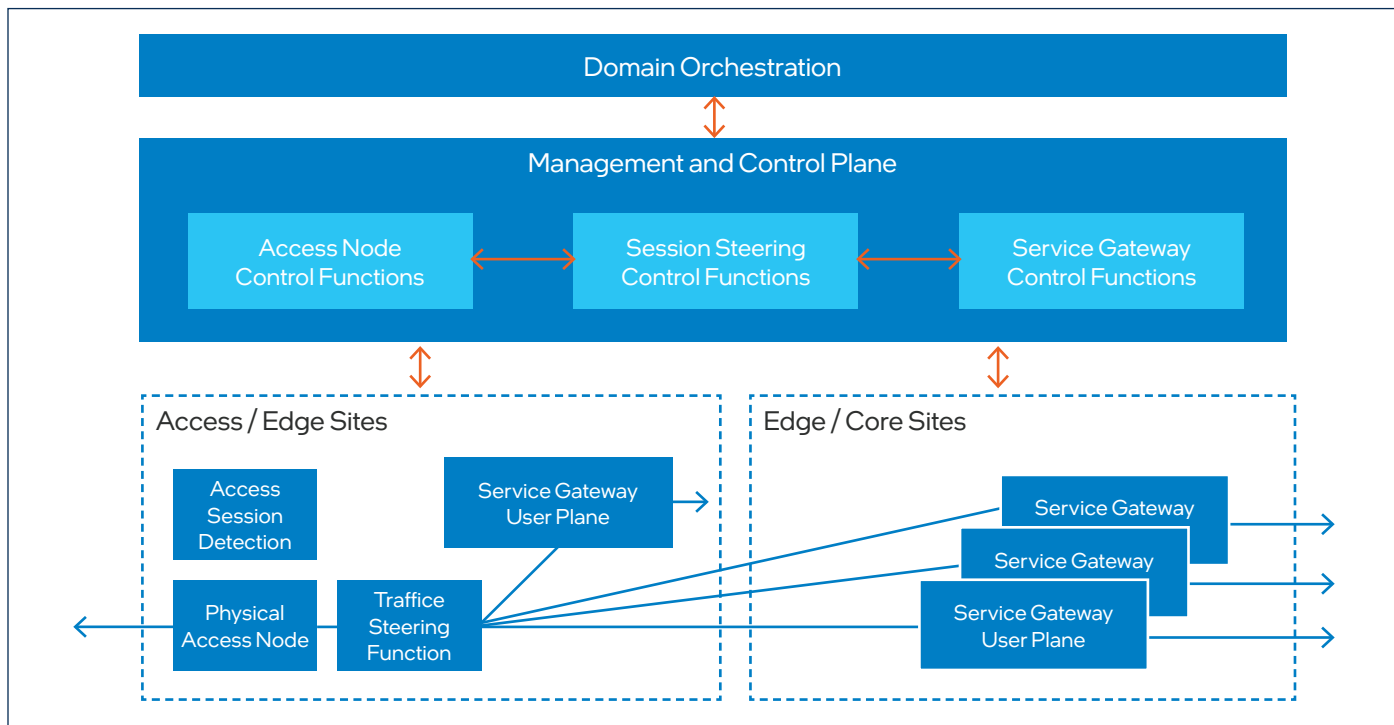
Domain Orchestration

Management and Control Plane

Access Node Control Functions

Session Steering Control Functions

Service Gateway Control Functions

Access / Edge Sites

Access Session Detection

Service Gateway User Plane

Physical Access Node

Traffice Steering Function

Edge / Core Sites

Service Gateway

Service Gateway

Service Gateway User Plane